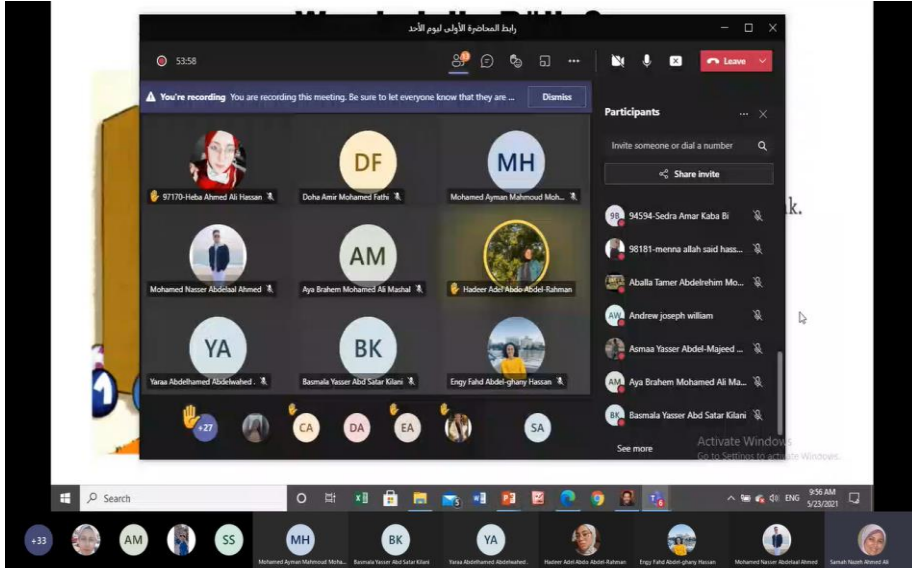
رابط المحاضرة الأولى ليوم الأحد

53:58

Leave

You're recording You are recording this meeting. Be sure to let everyone know that they are ...

Dismiss

Participants

Invite someone or dial a number

Share invite

DF

MH

97170-Heba Ahmed Ali Hassan

Doha Amir Mohamed Fathi

Mohamed Ayman Mahmoud Moh...

AM

Mohamed Nasser Abdelaal Ahmed

Aya Brahem Mohamed Ali Mashal

Hadeer Adel Abdo Abdel-Rahman

YA

BK

Yaraa Abdelhamed Abdelwahed...

Basmala Yasser Abd Satar Kilani

Engy Fahd Abdel-ghany Hassan

+27

CA

DA

EA

SA

94594-Sedra Amar Kaba Bi

98181-menna allah said hass...

Aballa Tamer Abdelrehim Mo...

AW

Andrew joseph william

Asmaa Yasser Abdel-Majeed ...

AM

Aya Brahem Mohamed Ali Ma...

BK

Basmala Yasser Abd Satar Kilani

See more

Activate Windows
Go to Settings to activate Windows.

k.

Search

ENG

9:56 AM
5/23/2021

+33

AM

SS

MH

BK

YA

Mohamed Ayman Mahmoud Moha...

Basmala Yasser Abd Satar Kilani

Yaraa Abdelhamed Abdelwahed...

Hadeer Adel Abdo Abdel-Rahman

Engy Fahd Abdel-ghany Hassan

Mohamed Nasser Abdelaal Ahmed

Samah Nazeh Ahmed Ali